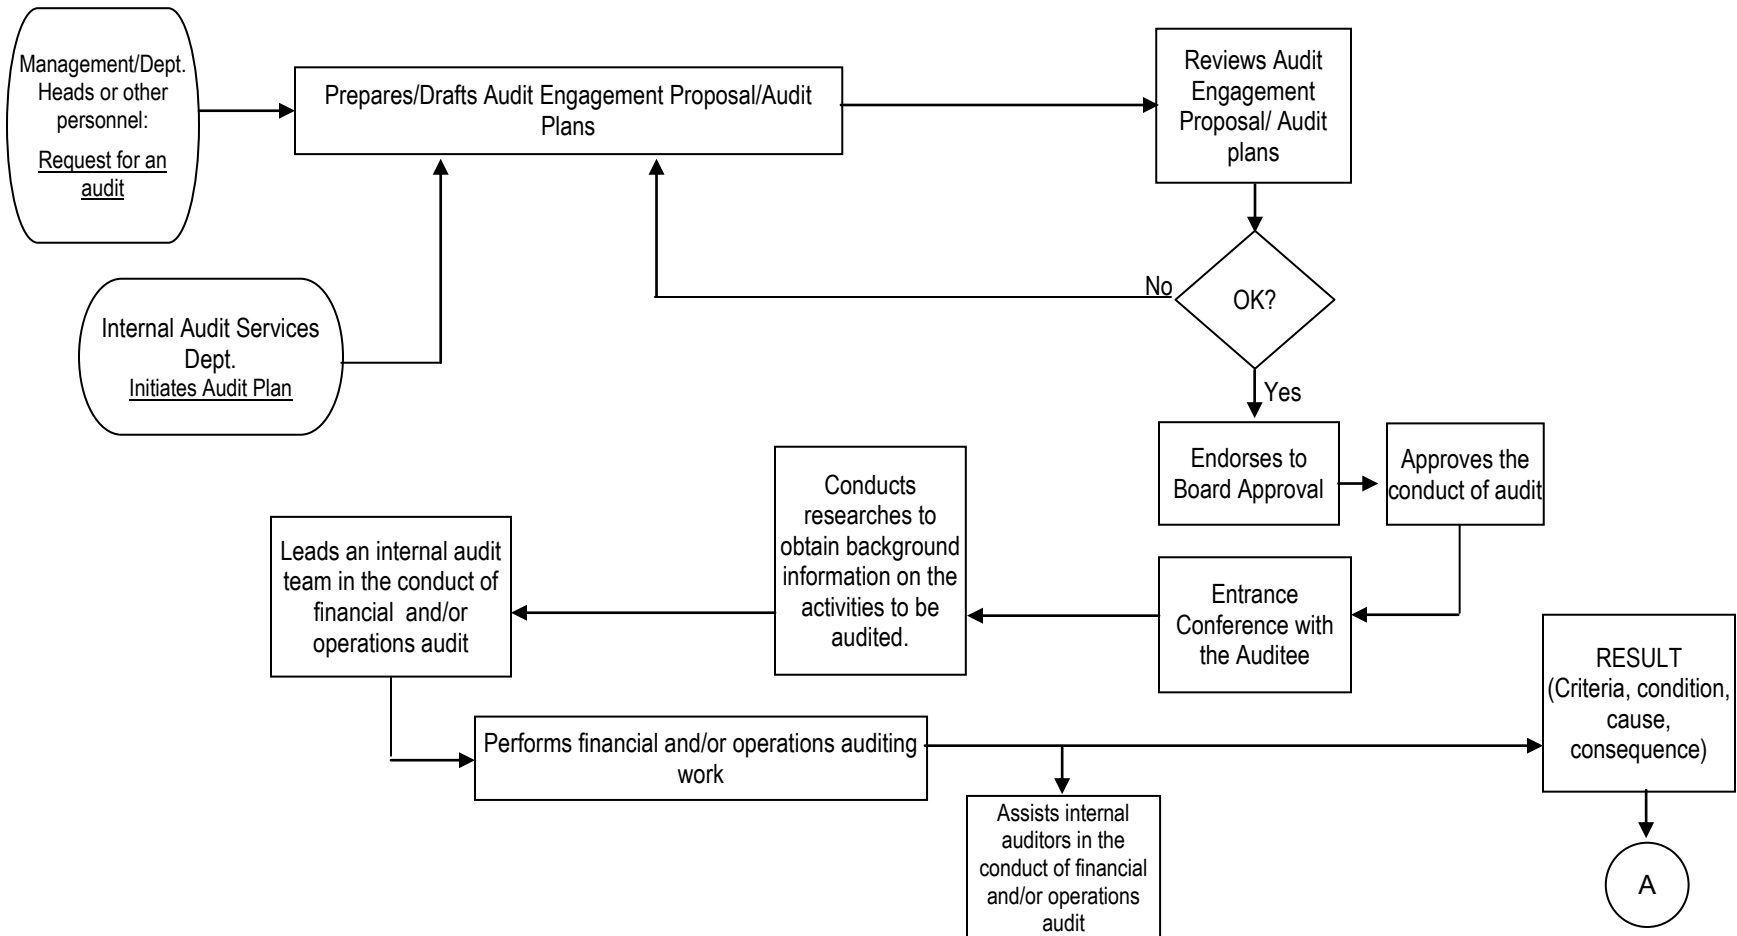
Management/Dept. Heads or other personnel:
Request for an audit

Prepares/Drafts Audit Engagement Proposal/Audit Plans

Reviews Audit Engagement Proposal/ Audit plans

Internal Audit Services Dept.
Initiates Audit Plan

No

OK?

Yes

Endorses to Board Approval

Approves the conduct of audit

Conducts researches to obtain background information on the activities to be audited.

Leads an internal audit team in the conduct of financial and/or operations audit

Entrance Conference with the Auditee

RESULT (Criteria, condition, cause, consequence)

Performs financial and/or operations auditing work

Assists internal auditors in the conduct of financial and/or operations audit

A